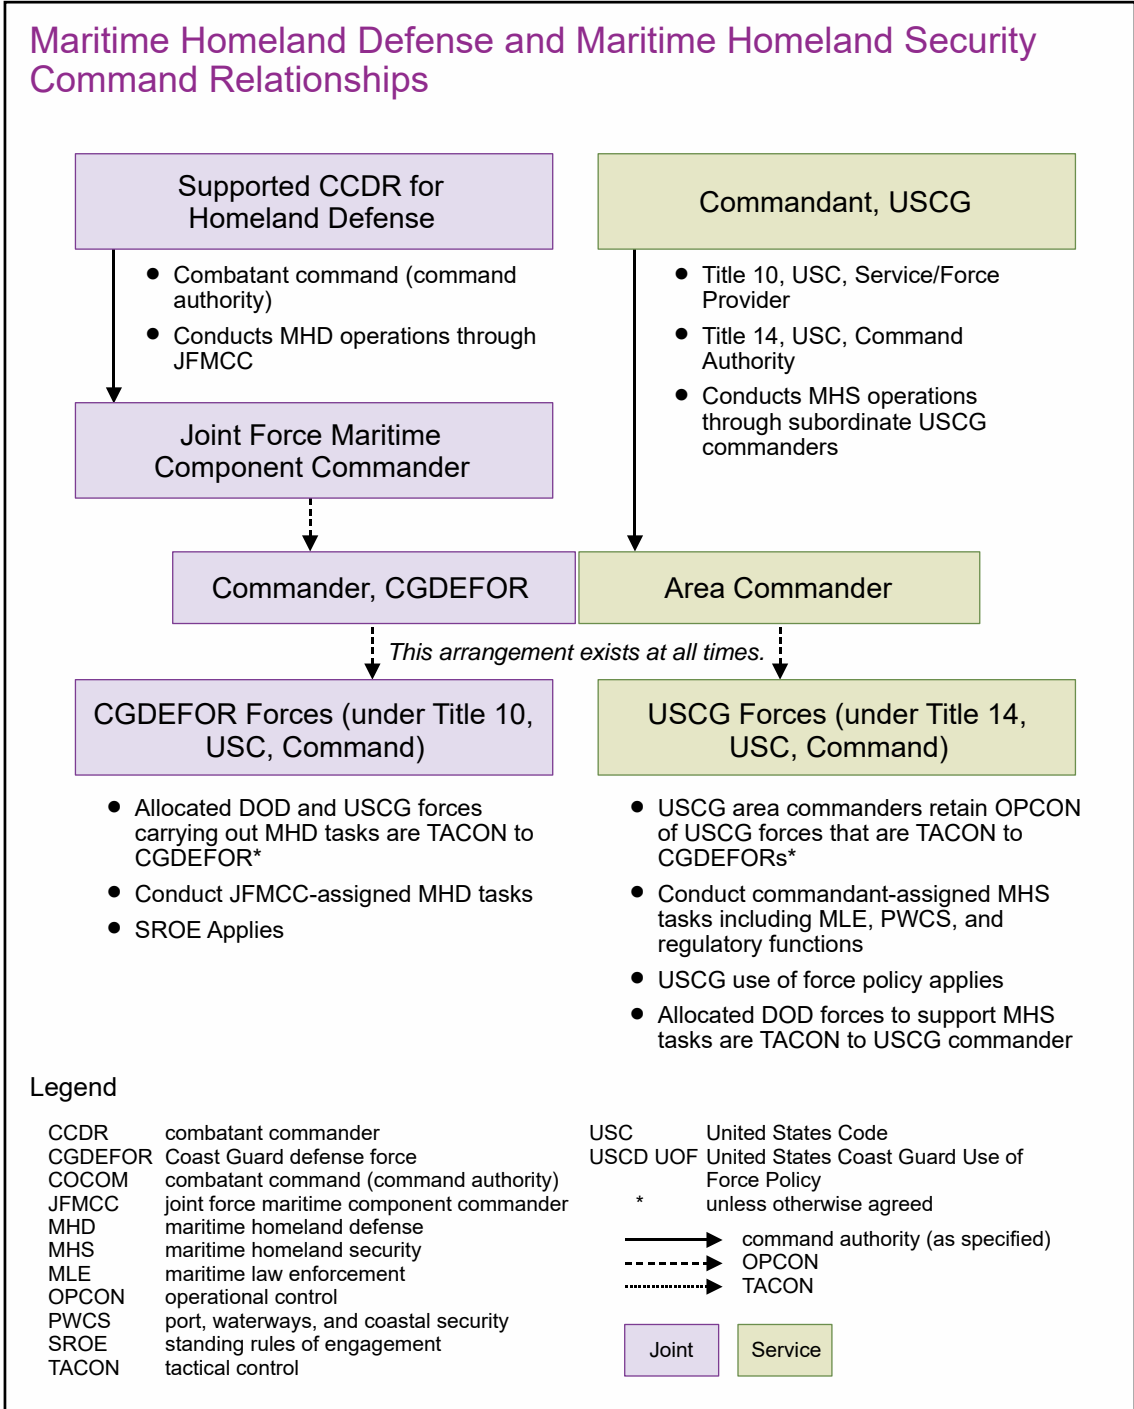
Maritime Homeland Defense and Maritime Homeland Security Command Relationships

Supported CCDR for Homeland Defense

Commandant, USCG

- Combatant command (command authority)
- Conducts MHD operations through JFMCC

- Title 10, USC, Service/Force Provider
- Title 14, USC, Command Authority
- Conducts MHS operations through subordinate USCG commanders

Joint Force Maritime Component Commander

Commander, CGDEFOR

Area Commander

This arrangement exists at all times.

CGDEFOR Forces (under Title 10, USC, Command)

USCG Forces (under Title 14, USC, Command)

- Allocated DOD and USCG forces carrying out MHD tasks are TACON to CGDEFOR*
- Conduct JFMCC-assigned MHD tasks
- SROE Applies

- USCG area commanders retain OPCON of USCG forces that are TACON to CGDEFORs*
- Conduct commandant-assigned MHS tasks including MLE, PWCS, and regulatory functions
- USCG use of force policy applies
- Allocated DOD forces to support MHS tasks are TACON to USCG commander

Legend

| | |
|---|---|
| CCDR | combatant commander |
| CGDEFOR | Coast Guard defense force |
| COCOM | combatant command (command authority) |
| JFMCC | joint force maritime component commander |
| MHD | maritime homeland defense |
| MHS | maritime homeland security |
| MLE | maritime law enforcement |
| OPCON | operational control |
| PWCS | port, waterways, and coastal security |
| SROE | standing rules of engagement |
| TACON | tactical control |

| | |
|---|---|
| USC | United States Code |
| USCD UOF | United States Coast Guard Use of Force Policy |
| * | unless otherwise agreed |

command authority (as specified)
OPCON
TACON

Joint
Service